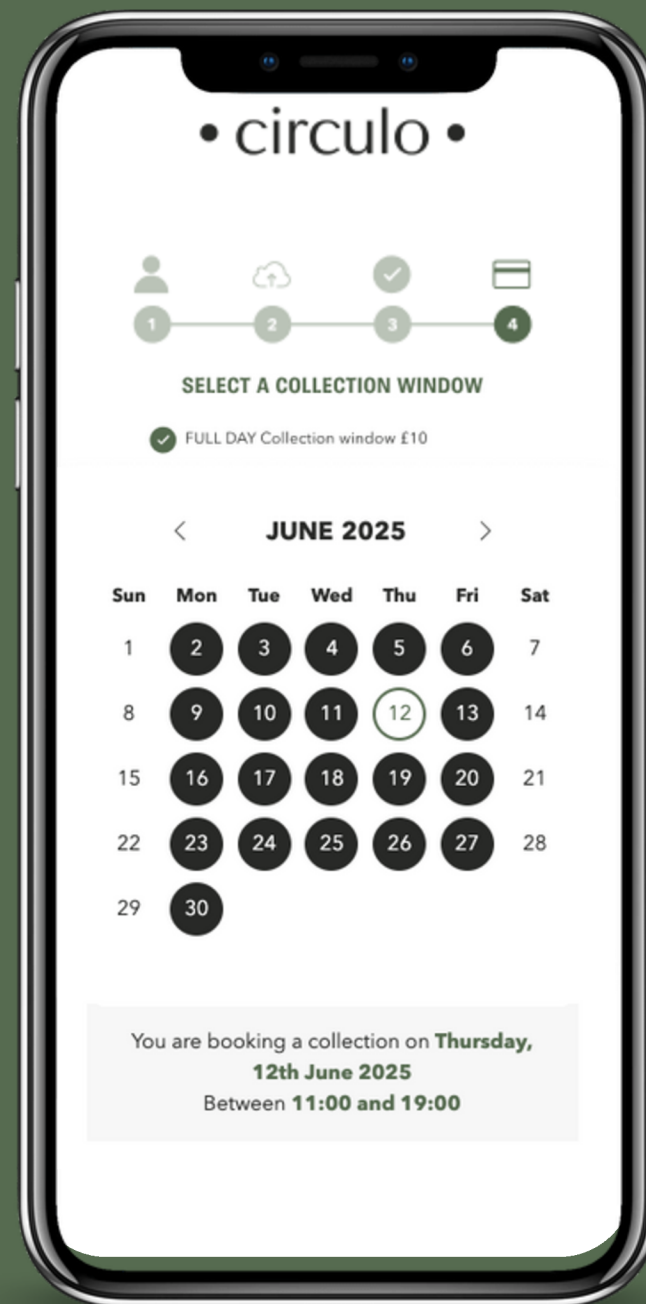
• circulo •

1 2 3 4

SELECT A COLLECTION WINDOW

FULL DAY Collection window £10

‹ JUNE 2025 ›

| Sun | Mon | Tue | Wed | Thu | Fri | Sat |
|---|---|---|---|---|---|---|
| 1 | 2 | 3 | 4 | 5 | 6 | 7 |
| 8 | 9 | 10 | 11 | 12 | 13 | 14 |
| 15 | 16 | 17 | 18 | 19 | 20 | 21 |
| 22 | 23 | 24 | 25 | 26 | 27 | 28 |
| 29 | 30 | | | | | |

You are booking a collection on **Thursday, 12th June 2025**
Between **11:00 and 19:00**